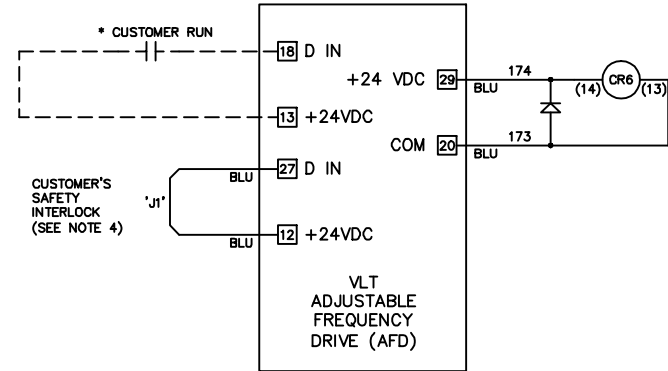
* CUSTOMER RUN

18 D IN

+24 VDC 29

BLU 174

(14) CR6 (13)

13 +24VDC

COM 20

BLU 173

27 D IN

BLU

CUSTOMER'S SAFETY INTERLOCK (SEE NOTE 4)

'J1'

BLU

12 +24VDC

VLT ADJUSTABLE FREQUENCY DRIVE (AFD)